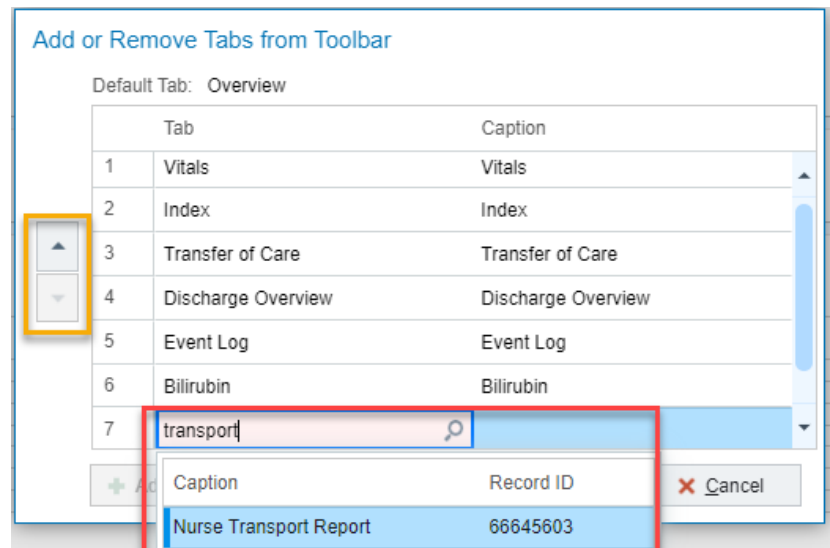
Add or Remove Tabs from Toolbar

Default Tab: Overview

| | Tab | Caption |
|---|---|---|
| 1 | Vitals | Vitals |
| 2 | Index | Index |
| 3 | Transfer of Care | Transfer of Care |
| 4 | Discharge Overview | Discharge Overview |
| 5 | Event Log | Event Log |
| 6 | Bilirubin | Bilirubin |
| 7 | transport | |

| Caption | Record ID |
|---|---|
| Nurse Transport Report | 66645603 |

Ad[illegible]

Cancel